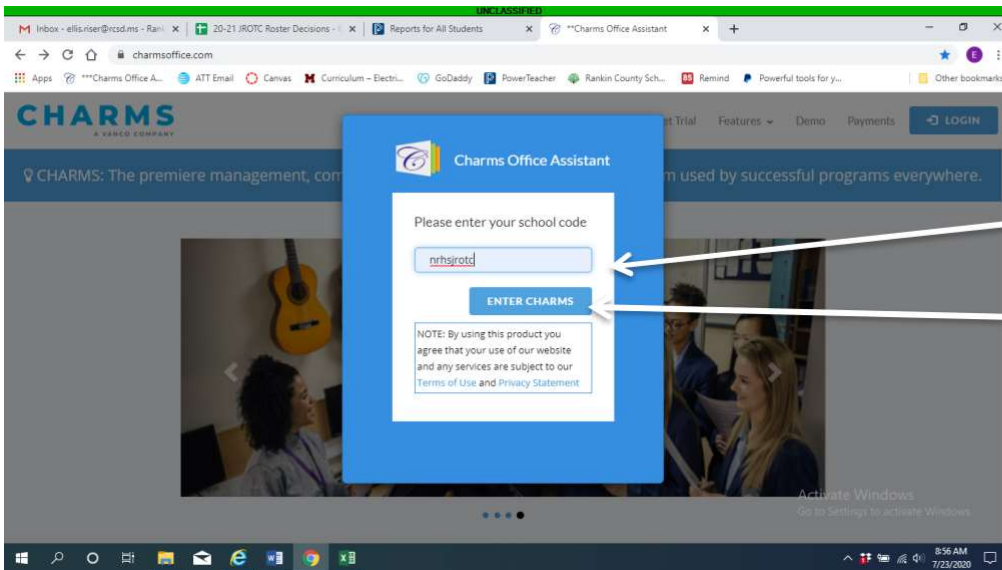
UNCLASSIFIED

Inbox - ellis.riser@rcsd.ms - Ran ×
20-21 JROTC Roster Decisions - ×
Reports for All Students ×
**Charms Office Assistant ×
+

charmsoffice.com

Apps ***Charms Office A... ATT Email Canvas Curriculum – Electri... GoDaddy PowerTeacher Rankin County Sch... Remind Powerful tools for y... Other bookmarks

CHARMS
A VANCO COMPANY

t Trial Features Demo Payments LOGIN

CHARMS: The premiere management, com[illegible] m used by successful programs everywhere.

Charms Office Assistant

Please enter your school code

nrhsjrotc

ENTER CHARMS

NOTE: By using this product you agree that your use of our website and any services are subject to our Terms of Use and Privacy Statement

Activate Windows
Go to Settings to activate Windows.

8:56 AM
7/23/2020